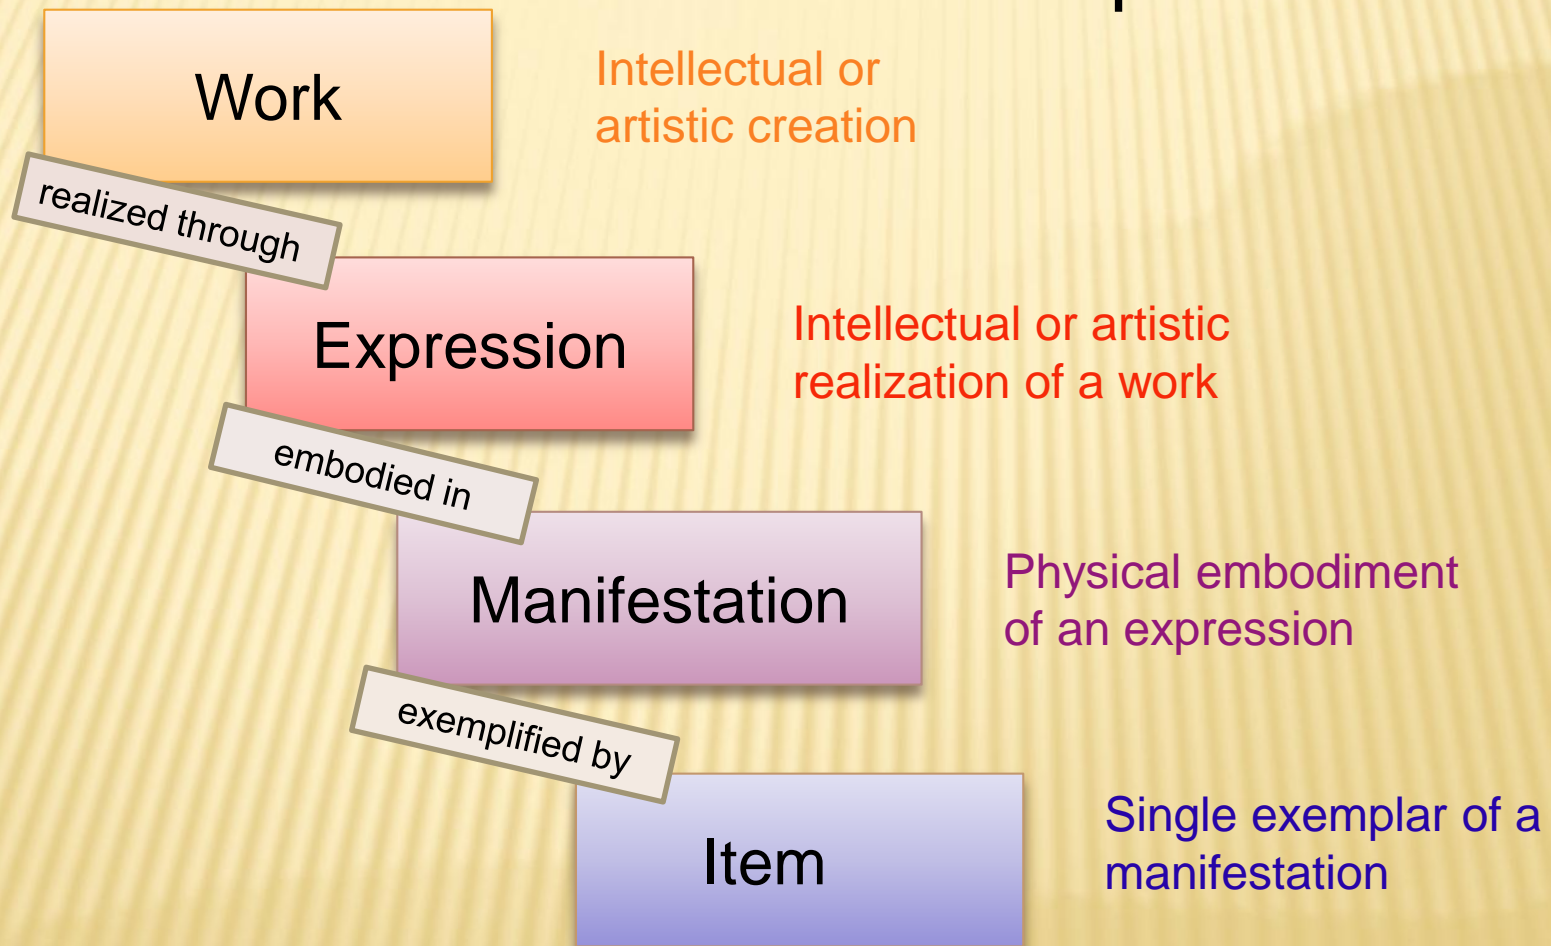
Work

Intellectual or artistic creation

realized through

Expression

Intellectual or artistic realization of a work

embodied in

Manifestation

Physical embodiment of an expression

exemplified by

Item

Single exemplar of a manifestation